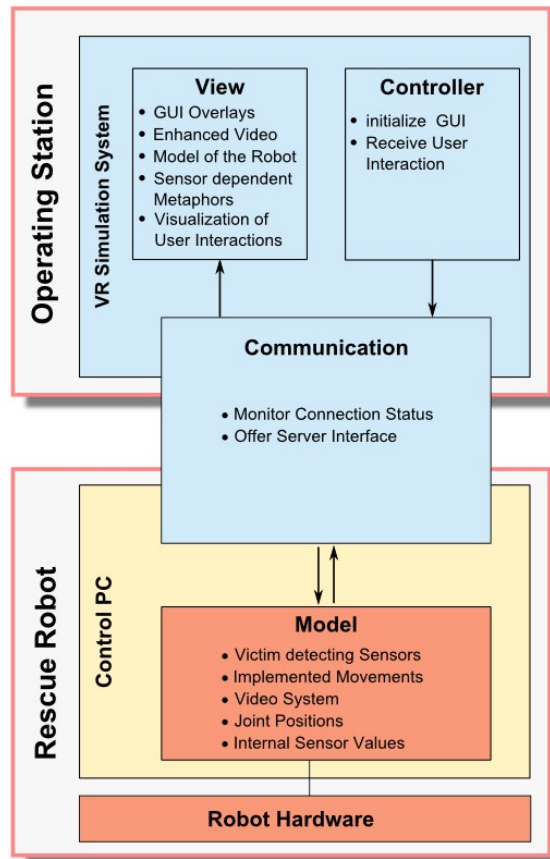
Operating Station

VR Simulation System

View
- GUI Overlays
- Enhanced Video
- Model of the Robot
- Sensor dependent Metaphors
- Visualization of User Interactions

Controller
- initialize GUI
- Receive User Interaction

Communication
- Monitor Connection Status
- Offer Server Interface

Rescue Robot

Control PC

Model
- Victim detecting Sensors
- Implemented Movements
- Video System
- Joint Positions
- Internal Sensor Values

Robot Hardware